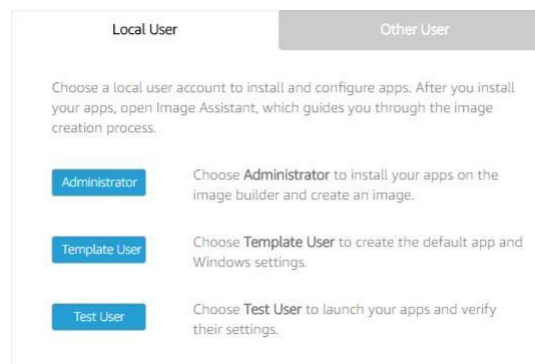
Local User

Other User

Choose a local user account to install and configure apps. After you install your apps, open Image Assistant, which guides you through the image creation process.

Administrator

Choose **Administrator** to install your apps on the image builder and create an image.

Template User

Choose **Template User** to create the default app and Windows settings.

Test User

Choose **Test User** to launch your apps and verify their settings.